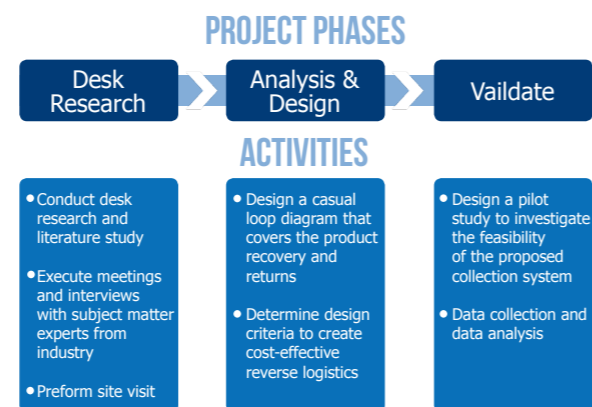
PROJECT PHASES

Desk Research

Analysis & Design

Vaildate

ACTIVITIES

• Conduct desk research and literature study

• Execute meetings and interviews with subject matter experts from industry

• Preform site visit

• Design a casual loop diagram that covers the product recovery and returns

• Determine design criteria to create cost-effective reverse logistics

• Design a pilot study to investigate the feasibility of the proposed collection system

• Data collection and data analysis